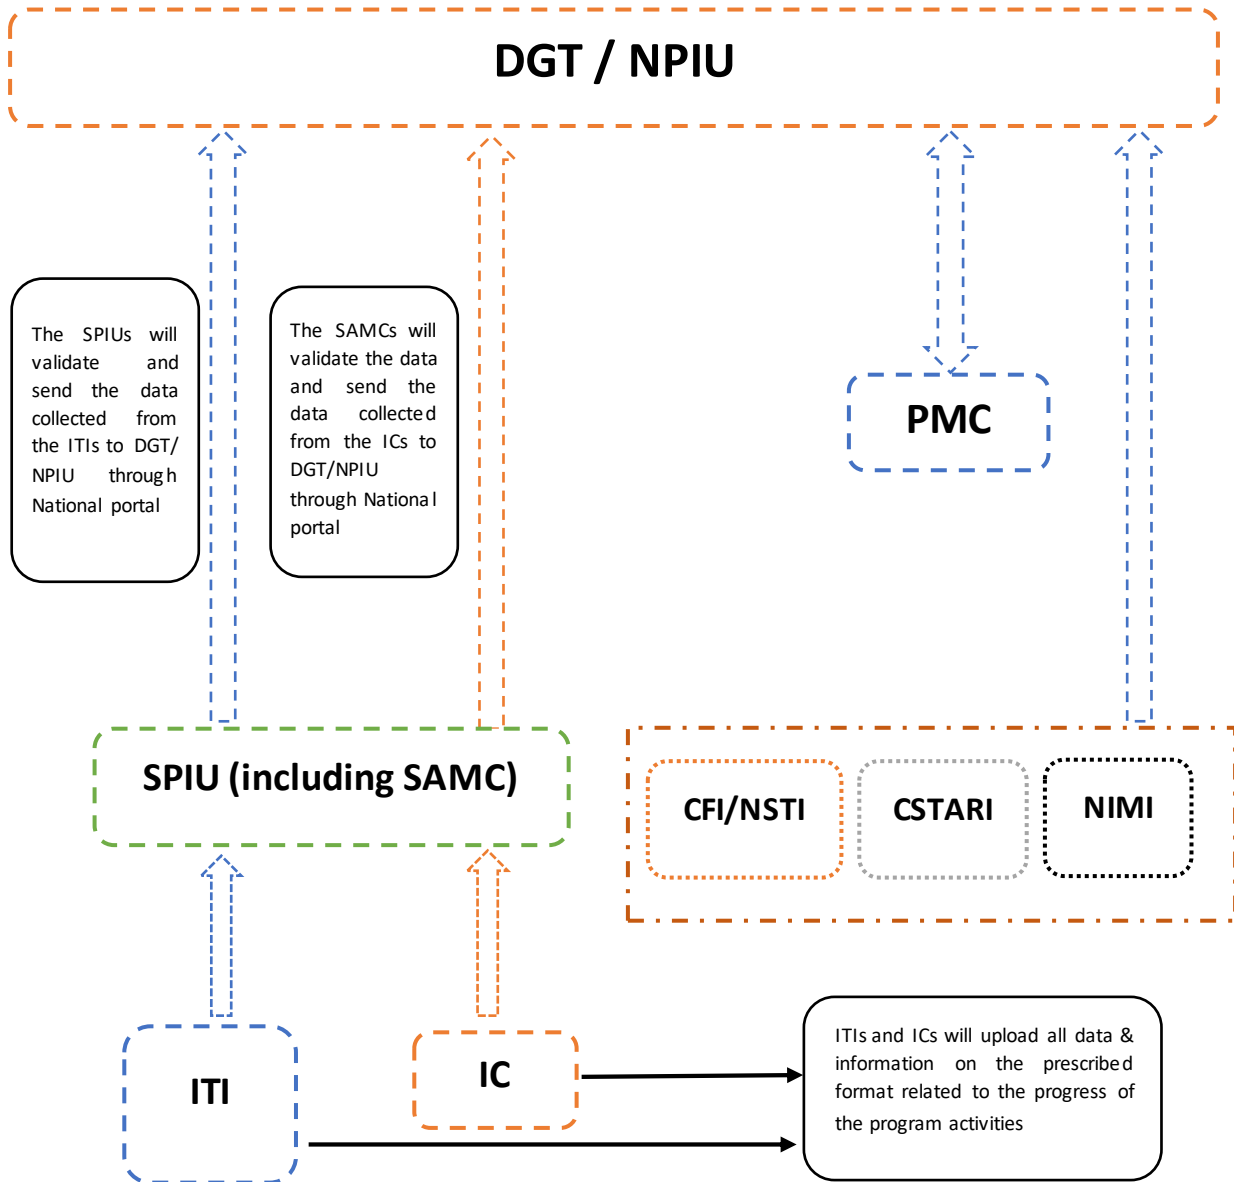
DGT / NPIU

The SPIUs will validate and send the data collected from the ITIs to DGT/NPIU through National portal

The SAMCs will validate the data and send the data collected from the ICs to DGT/NPIU through National portal

PMC

SPIU (including SAMC)

CFI/NSTI

CSTARI

NIMI

ITI

IC

ITIs and ICs will upload all data & information on the prescribed format related to the progress of the program activities